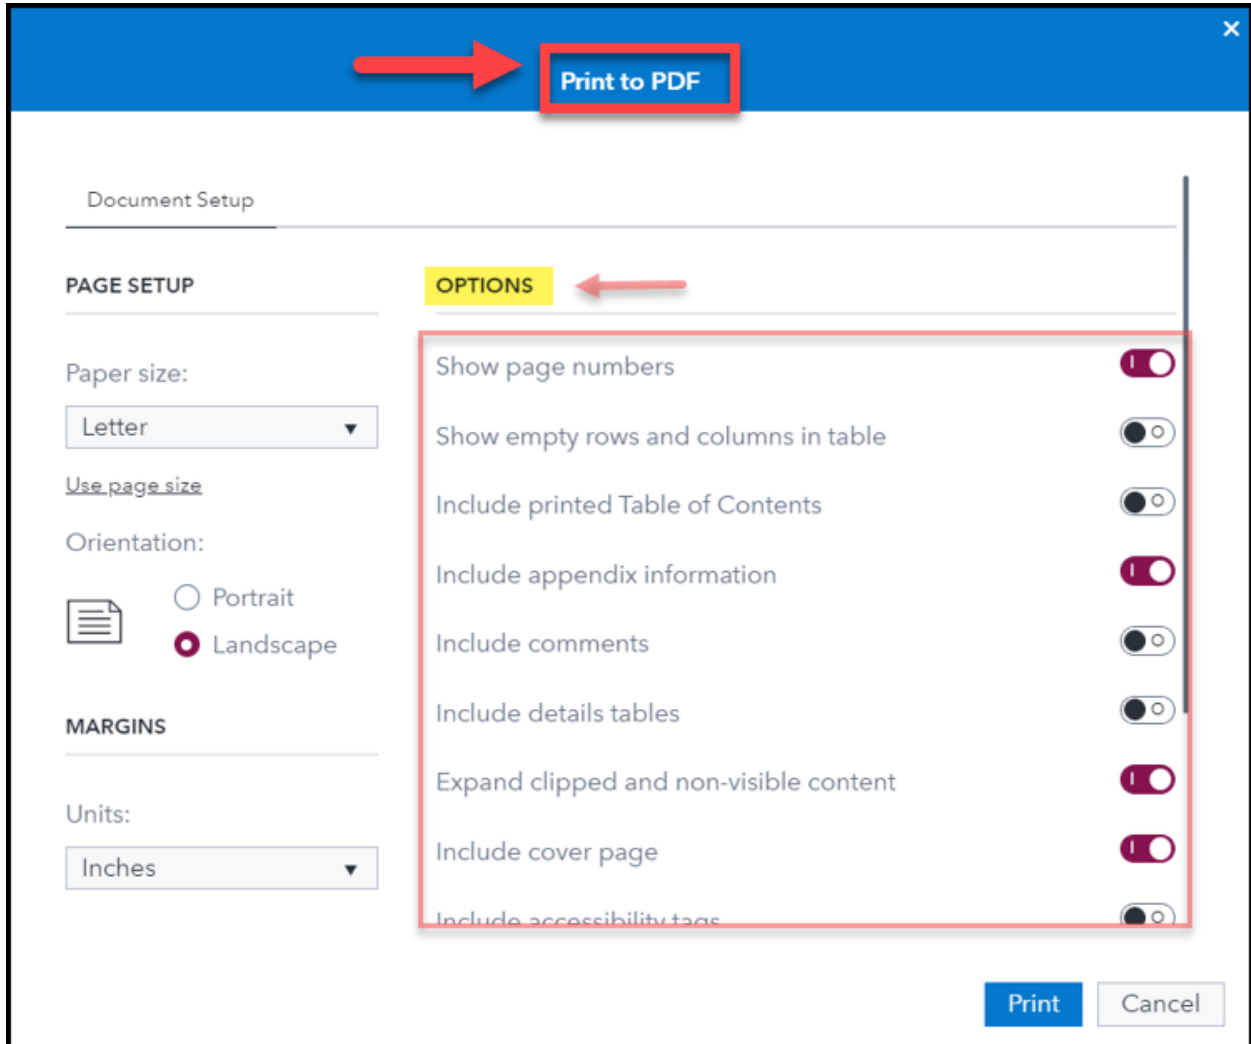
Print to PDF

×

Document Setup

PAGE SETUP

Paper size:

Letter

Use page size

Orientation:

Portrait

Landscape

MARGINS

Units:

Inches

OPTIONS

Show page numbers

Show empty rows and columns in table

Include printed Table of Contents

Include appendix information

Include comments

Include details tables

Expand clipped and non-visible content

Include cover page

Include accessibility tags

Print

Cancel